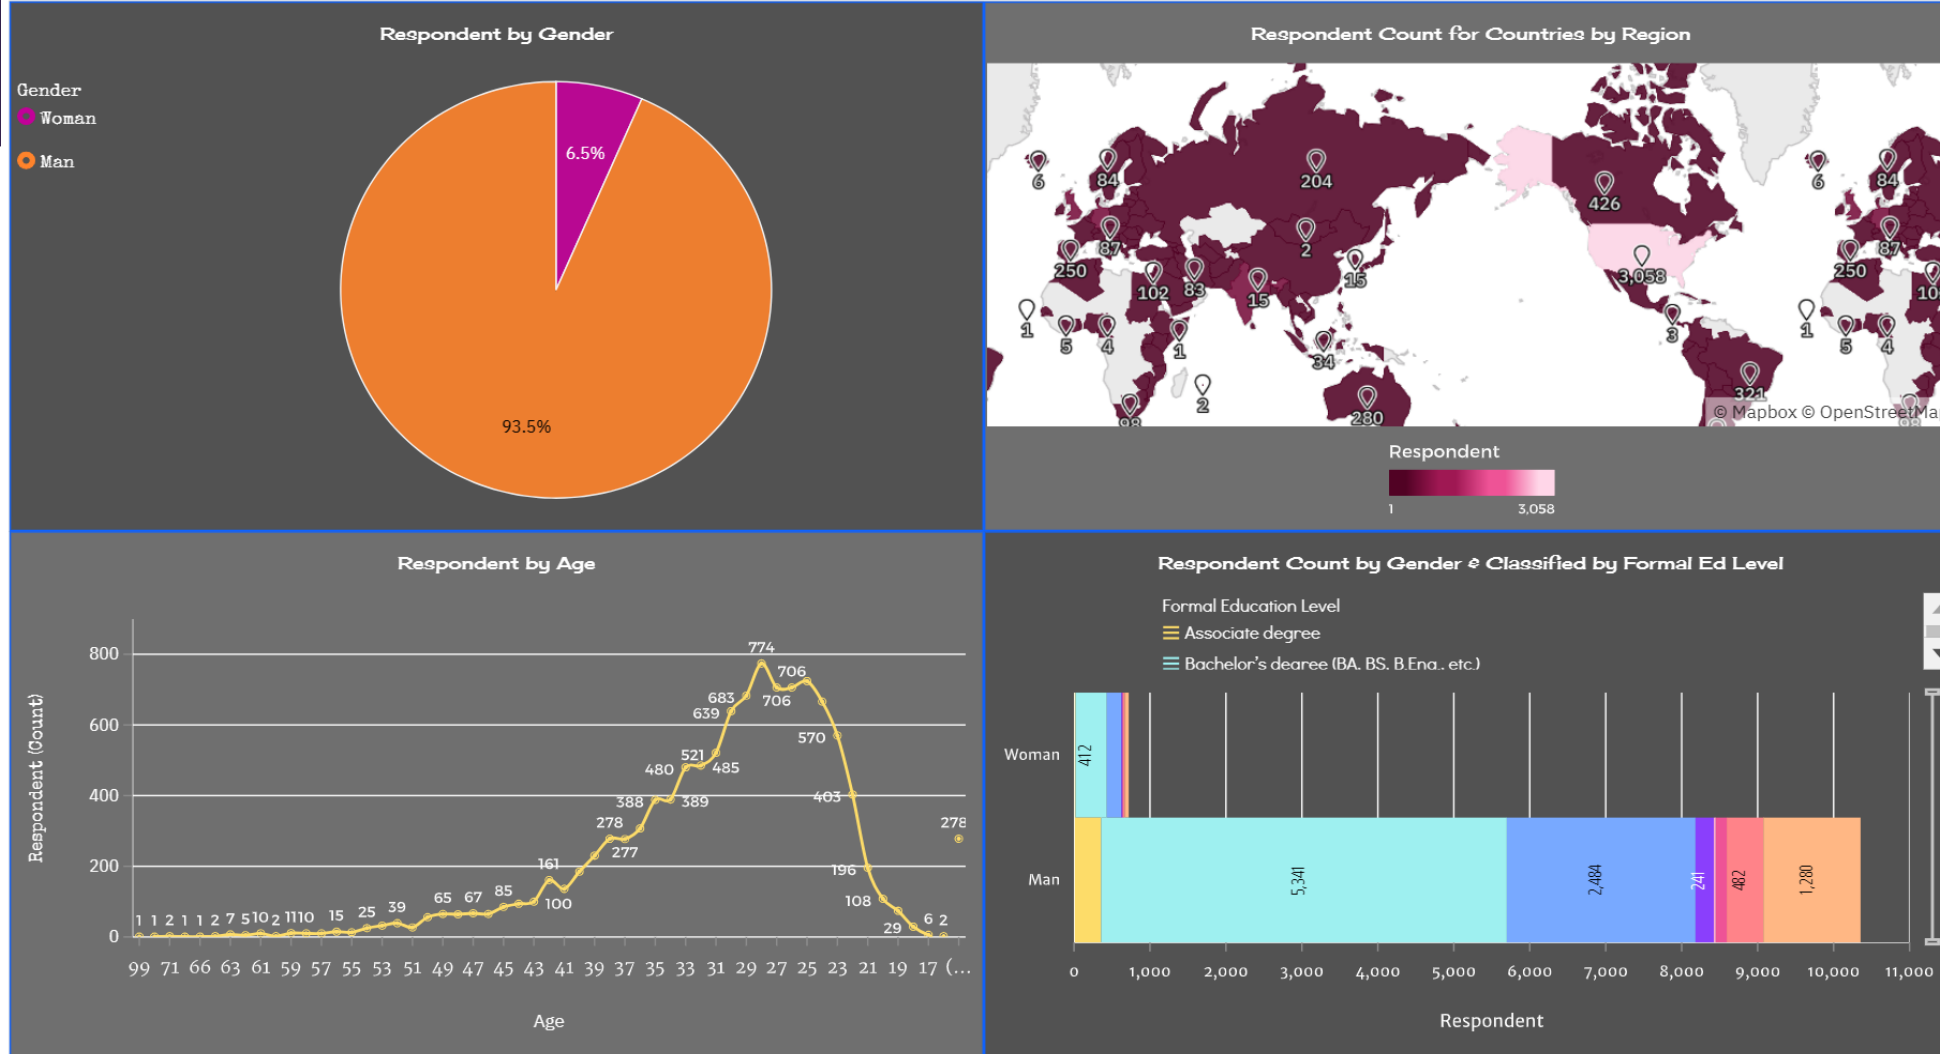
Respondent by Gender

Gender
Woman
Man

6.5%
93.5%

Respondent Count for Countries by Region

6 84 204 426 6 84
87 2 87
250 102 83 15 15 3,058 250 10
1 5 4 1 34 3 1 5 4
2 280 321
98 98

© Mapbox © OpenStreetMa

Respondent
1 3,058

Respondent by Age

Respondent (Count)

800
600
400
200
0

774 706 683 706 639 570 521 480 485 403 388 389 278 277 278 161 196 100 108 29 6 2 1 1 2 1 1 2 7 5 10 2 11 10 15 25 39 65 67 85

99 71 66 63 61 59 57 55 53 51 49 47 45 43 41 39 37 35 33 31 29 27 25 23 21 19 17 (...

Age

Respondent Count by Gender & Classified by Formal Ed Level

Formal Education Level
Associate degree
Bachelor's degree (BA, BS, B.Eng., etc.)

Woman
412

Man
5,341
2,484
241
482
1,280

0 1,000 2,000 3,000 4,000 5,000 6,000 7,000 8,000 9,000 10,000 11,000

Respondent